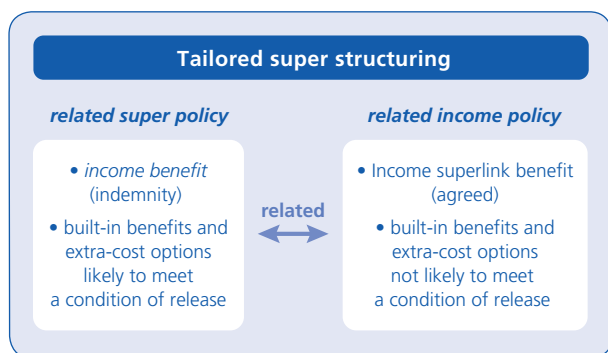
Tailored super structuring

related super policy

• income benefit (indemnity)
• built-in benefits and extra-cost options likely to meet a condition of release

related

related income policy

• Income superlink benefit (agreed)
• built-in benefits and extra-cost options not likely to meet a condition of release